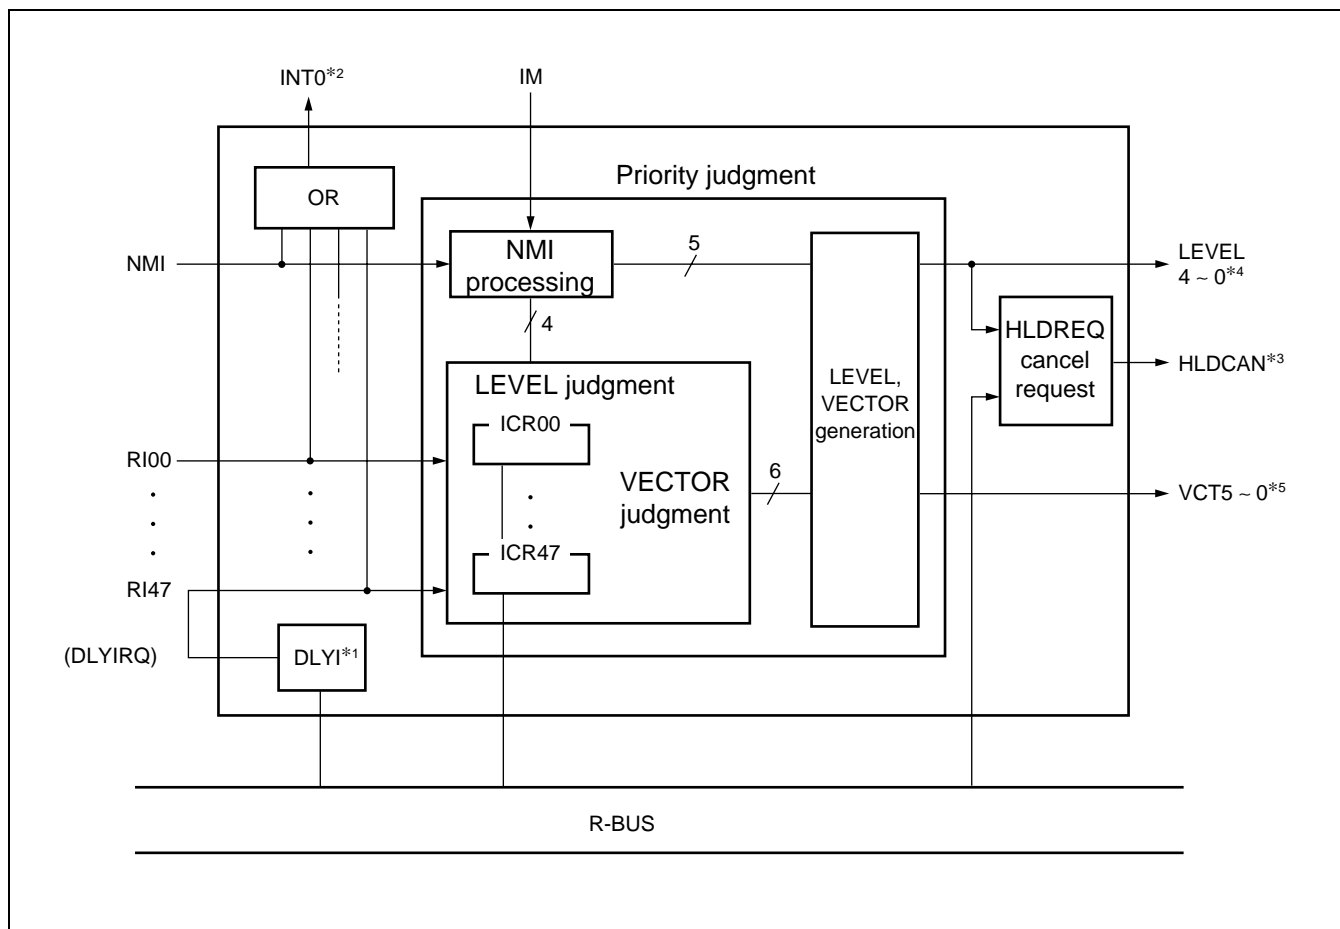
INT0$^{*2}$

IM

OR

Priority judgment

NMI

NMI processing

5

LEVEL $4 \sim 0^{*4}$

4

HLDREQ cancel request

HLDCAN$^{*3}$

LEVEL judgment

LEVEL, VECTOR generation

ICR00

RI00

VECTOR judgment

6

VCT$5 \sim 0^{*5}$

ICR47

RI47

(DLYIRQ)

DLYI$^{*1}$

R-BUS